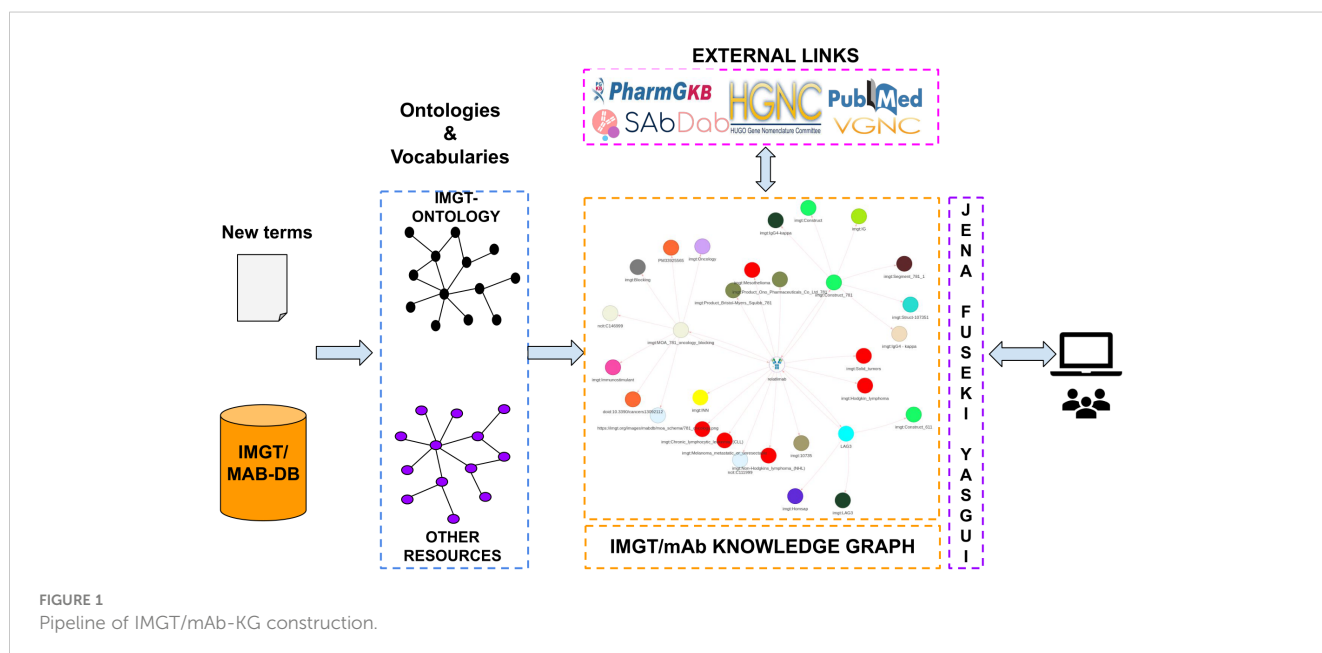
EXTERNAL LINKS

PharmGKB HGNC HUGO Gene Nomenclature Committee PubMed SAbDab VGNC

Ontologies & Vocabularies

IMGT-ONTOLOGY

OTHER RESOURCES

New terms

IMGT/ MAB-DB

imgt:Construct
imgt:IgG4-kappa
imgt:IG
PMID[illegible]
imgt:Oncology
imgt:Segment_781_1
imgt:Blocking
imgt:Mesothelioma
imgt:Product_Ono_Pharmaceuticals_Co_Ltd_781
imgt:Product_Bristol-Myers_Squibb_781
imgt:Construct_781
imgt:Struct-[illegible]
ncit:C145999
imgt:MOA_781_oncology_blocking
imgt:IgG4 - kappa
imgt:Immunostimulant
relatlimab
imgt:Solid_tumors
imgt:Hodgkin_lymphoma
doid:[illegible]
imgt:INN
https://imgt.org/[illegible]
imgt:Construct_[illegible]
imgt:Chronic_lymphocytic_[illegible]
imgt:Melanoma_metastatic_or_unresectable
imgt:10730
LAG3
imgt:Non-Hodgkins_lymphoma_(NHL)
ncit:C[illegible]
imgt:Homsap
imgt:LAG3

IMGT/mAb KNOWLEDGE GRAPH

J E N A F U S E K I Y A S G U I

FIGURE 1
Pipeline of IMGT/mAb-KG construction.